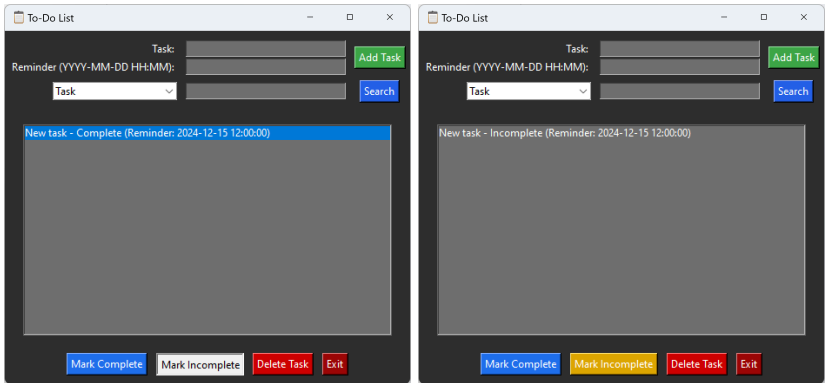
To-Do List

Task:
Reminder (YYYY-MM-DD HH:MM):
Add Task
Task
Search

New task - Complete (Reminder: 2024-12-15 12:00:00)

Mark Complete Mark Incomplete Delete Task Exit

To-Do List

Task:
Reminder (YYYY-MM-DD HH:MM):
Add Task
Task
Search

New task - Incomplete (Reminder: 2024-12-15 12:00:00)

Mark Complete Mark Incomplete Delete Task Exit